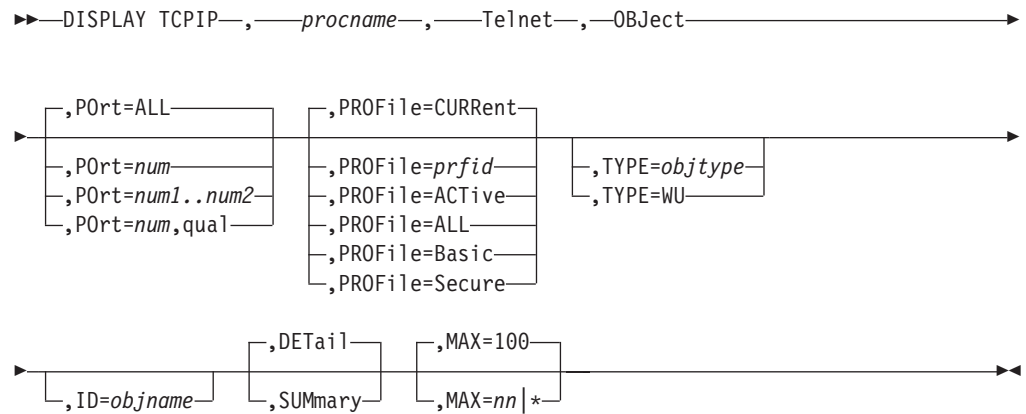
DISPLAY TCPIP , procname , Telnet , OBJect

,POrt=ALL
,POrt=num
,POrt=num1..num2
,POrt=num,qual

,PROFile=CURRent
,PROFile=prfid
,PROFile=ACTive
,PROFile=ALL
,PROFile=Basic
,PROFile=Secure

,TYPE=objtype
,TYPE=WU

,ID=objname

,DETail
,SUMmary

,MAX=100
,MAX=nn|*